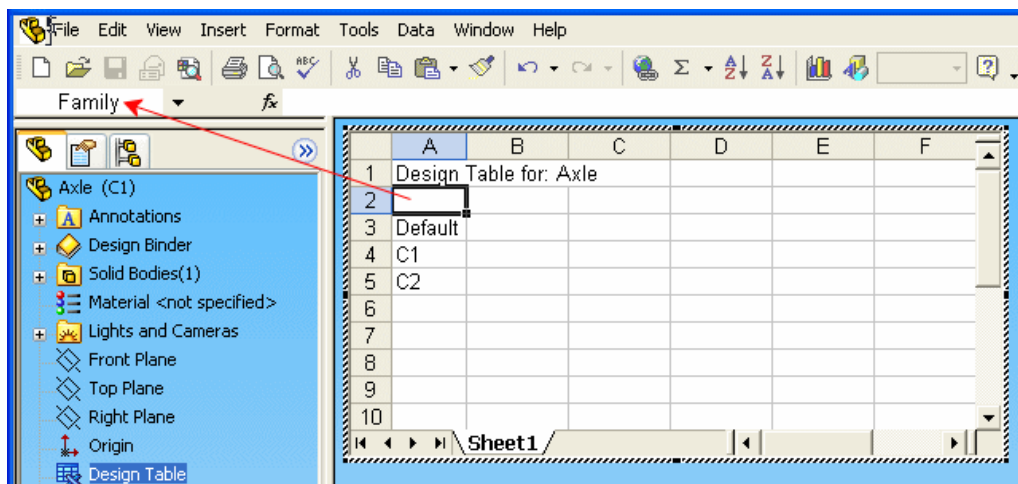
File Edit View Insert Format Tools Data Window Help

Family

$f_x$

Axle (C1)
Annotations
Design Binder
Solid Bodies(1)
Material <not specified>
Lights and Cameras
Front Plane
Top Plane
Right Plane
Origin
Design Table

| | A | B | C | D | E | F |
|---|---|---|---|---|---|---|
| 1 | Design Table for: Axle | | | | | |
| 2 | | | | | | |
| 3 | Default | | | | | |
| 4 | C1 | | | | | |
| 5 | C2 | | | | | |
| 6 | | | | | | |
| 7 | | | | | | |
| 8 | | | | | | |
| 9 | | | | | | |
| 10 | | | | | | |

Sheet1